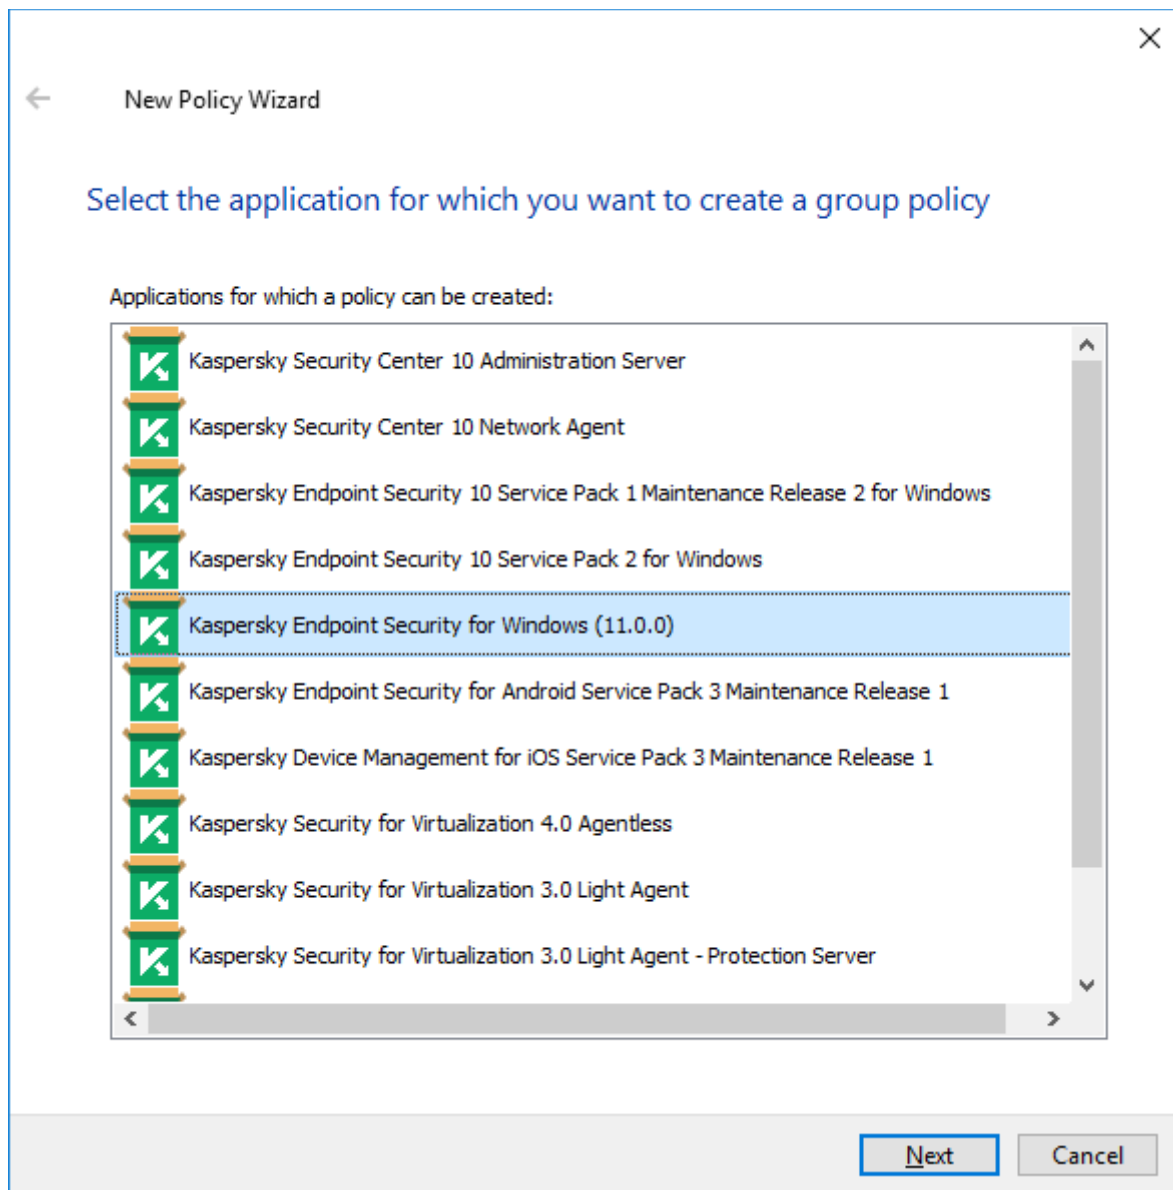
New Policy Wizard

Select the application for which you want to create a group policy

Applications for which a policy can be created:

Kaspersky Security Center 10 Administration Server
Kaspersky Security Center 10 Network Agent
Kaspersky Endpoint Security 10 Service Pack 1 Maintenance Release 2 for Windows
Kaspersky Endpoint Security 10 Service Pack 2 for Windows
Kaspersky Endpoint Security for Windows (11.0.0)
Kaspersky Endpoint Security for Android Service Pack 3 Maintenance Release 1
Kaspersky Device Management for iOS Service Pack 3 Maintenance Release 1
Kaspersky Security for Virtualization 4.0 Agentless
Kaspersky Security for Virtualization 3.0 Light Agent
Kaspersky Security for Virtualization 3.0 Light Agent - Protection Server

Next
Cancel